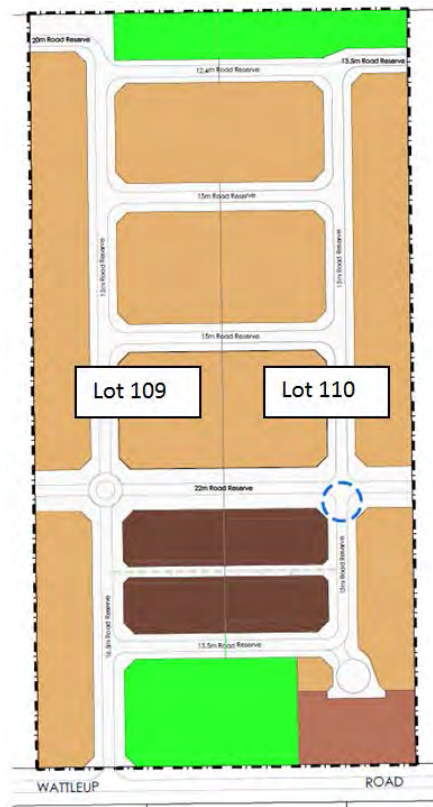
20m Road Reserve

12.4m Road Reserve

13.5m Road Reserve

15m Road Reserve

15m Road Reserve

15m Road Reserve

15m Road Reserve

Lot 109

Lot 110

22m Road Reserve

15m Road Reserve

16.0m Road Reserve

13.5m Road Reserve

WATTLEUP

ROAD